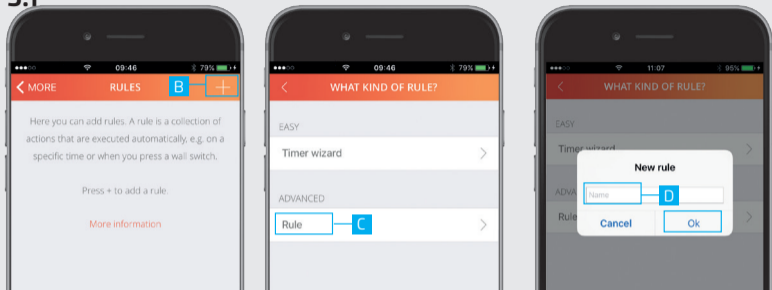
5.1

09:46 79%

MORE RULES B +

Here you can add rules. A rule is a collection of actions that are executed automatically, e.g. on a specific time or when you press a wall switch.

Press + to add a rule.

More information

09:46 79%

WHAT KIND OF RULE?

EASY

Timer wizard

ADVANCED

Rule C

11:07 95%

WHAT KIND OF RULE?

EASY

Timer wizard

ADVA

Rule

New rule

Name D

Cancel Ok